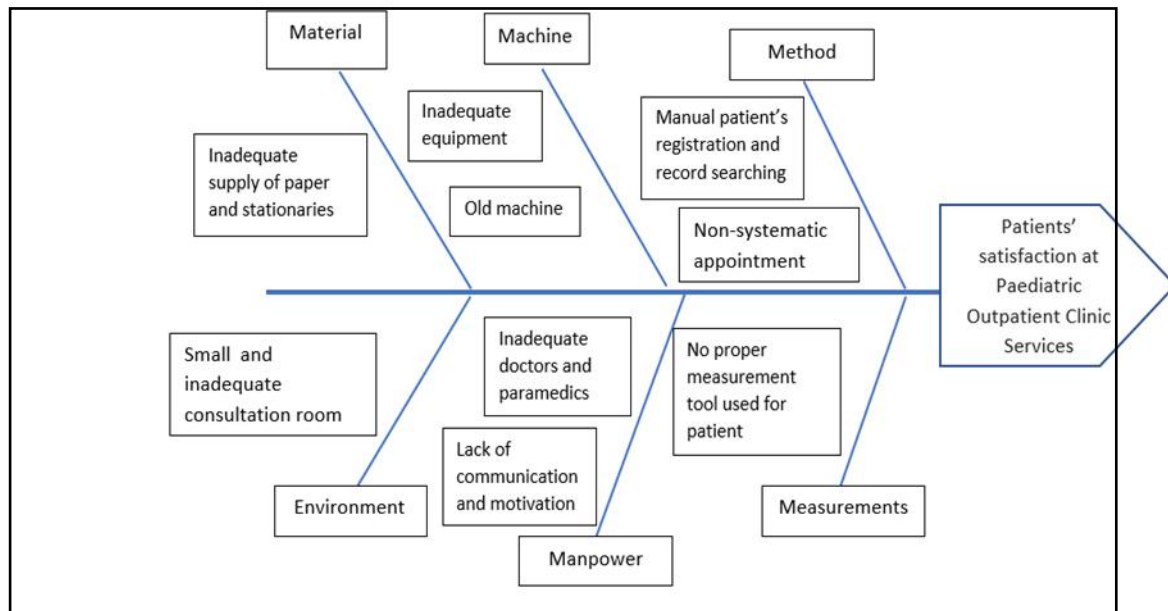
Material

Machine

Method

Inadequate equipment

Manual patient's registration and record searching

Inadequate supply of paper and stationaries

Old machine

Non-systematic appointment

Patients' satisfaction at Paediatric Outpatient Clinic Services

Small and inadequate consultation room

Inadequate doctors and paramedics

No proper measurement tool used for patient

Lack of communication and motivation

Environment

Manpower

Measurements